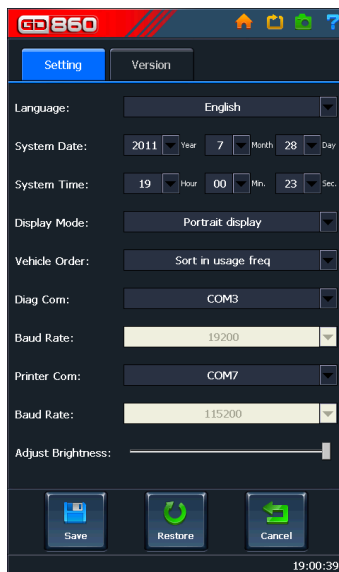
GD860

Setting
Version

Language: English
System Date: 2011 Year 7 Month 28 Day
System Time: 19 Hour 00 Min. 23 Sec.
Display Mode: Portrait display
Vehicle Order: Sort in usage freq
Diag Com: COM3
Baud Rate: 19200
Printer Com: COM7
Baud Rate: 115200
Adjust Brightness:

Save
Restore
Cancel

19:00:39